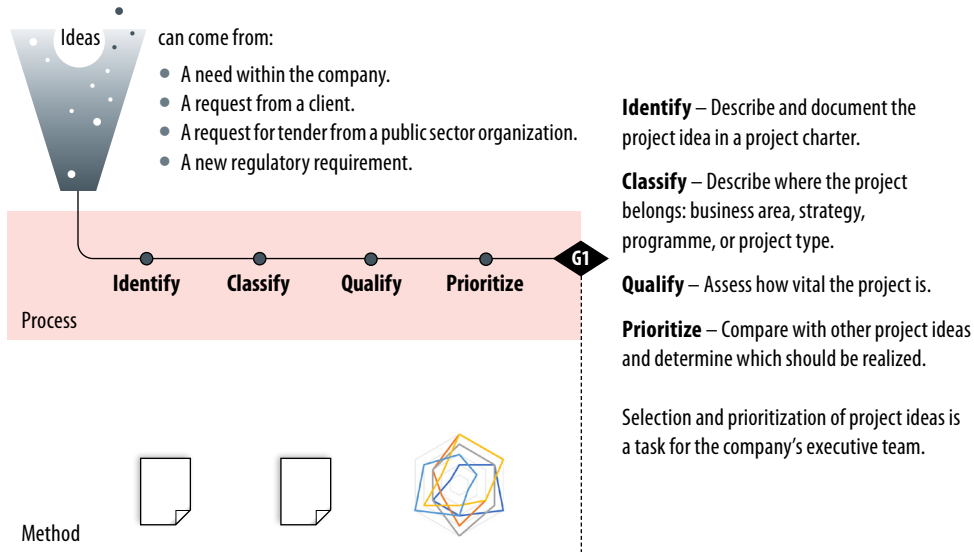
Ideas can come from:

- A need within the company.
- A request from a client.
- A request for tender from a public sector organization.
- A new regulatory requirement.

Identify Classify Qualify Prioritize G1

Process

Method

**Identify** – Describe and document the project idea in a project charter.

**Classify** – Describe where the project belongs: business area, strategy, programme, or project type.

**Qualify** – Assess how vital the project is.

**Prioritize** – Compare with other project ideas and determine which should be realized.

Selection and prioritization of project ideas is a task for the company's executive team.